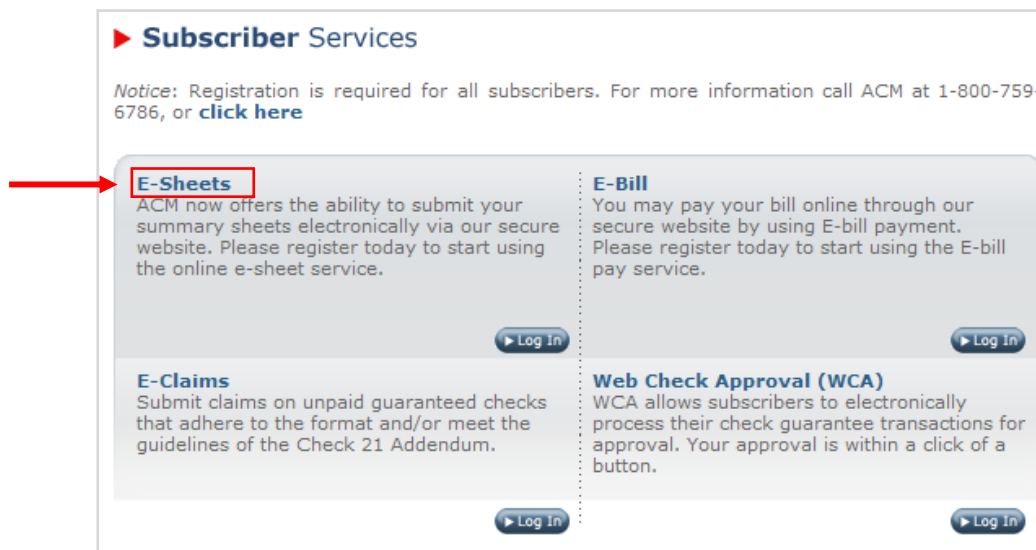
Subscriber Services

Notice: Registration is required for all subscribers. For more information call ACM at 1-800-759-6786, or click here

E-Sheets
ACM now offers the ability to submit your summary sheets electronically via our secure website. Please register today to start using the online e-sheet service.

Log In

E-Bill
You may pay your bill online through our secure website by using E-bill payment. Please register today to start using the E-bill pay service.

Log In

E-Claims
Submit claims on unpaid guaranteed checks that adhere to the format and/or meet the guidelines of the Check 21 Addendum.

Log In

Web Check Approval (WCA)
WCA allows subscribers to electronically process their check guarantee transactions for approval. Your approval is within a click of a button.

Log In